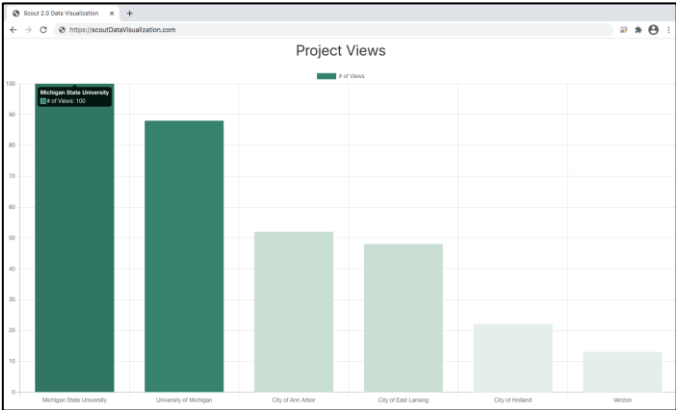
Scout 2.0 Data Visualization ×

https://scoutDataVisualization.com

Project Views

# of Views

Michigan State University
# of Views: 100

100
90
80
70
60
50
40
30
20
10
0

Michigan State University
University of Michigan
City of Ann Arbor
City of East Lansing
City of Holland
Verizon